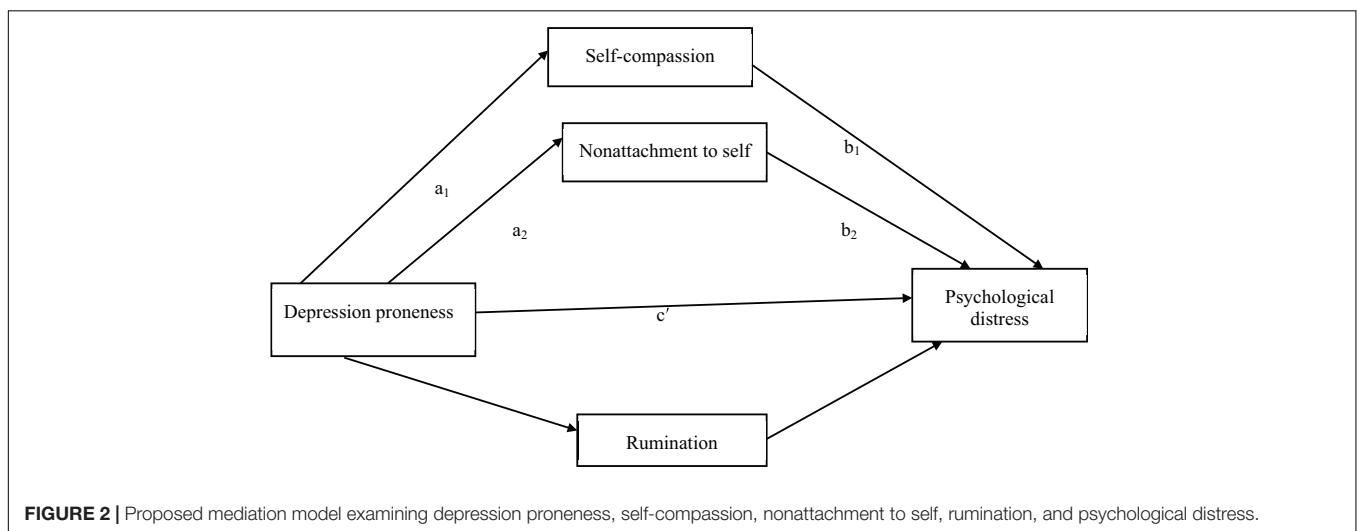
Self-compassion

Nonattachment to self

$b_1$

$a_1$

$a_2$

$b_2$

Depression proneness

$c'$

Psychological distress

Rumination

**FIGURE 2 |** Proposed mediation model examining depression proneness, self-compassion, nonattachment to self, rumination, and psychological distress.